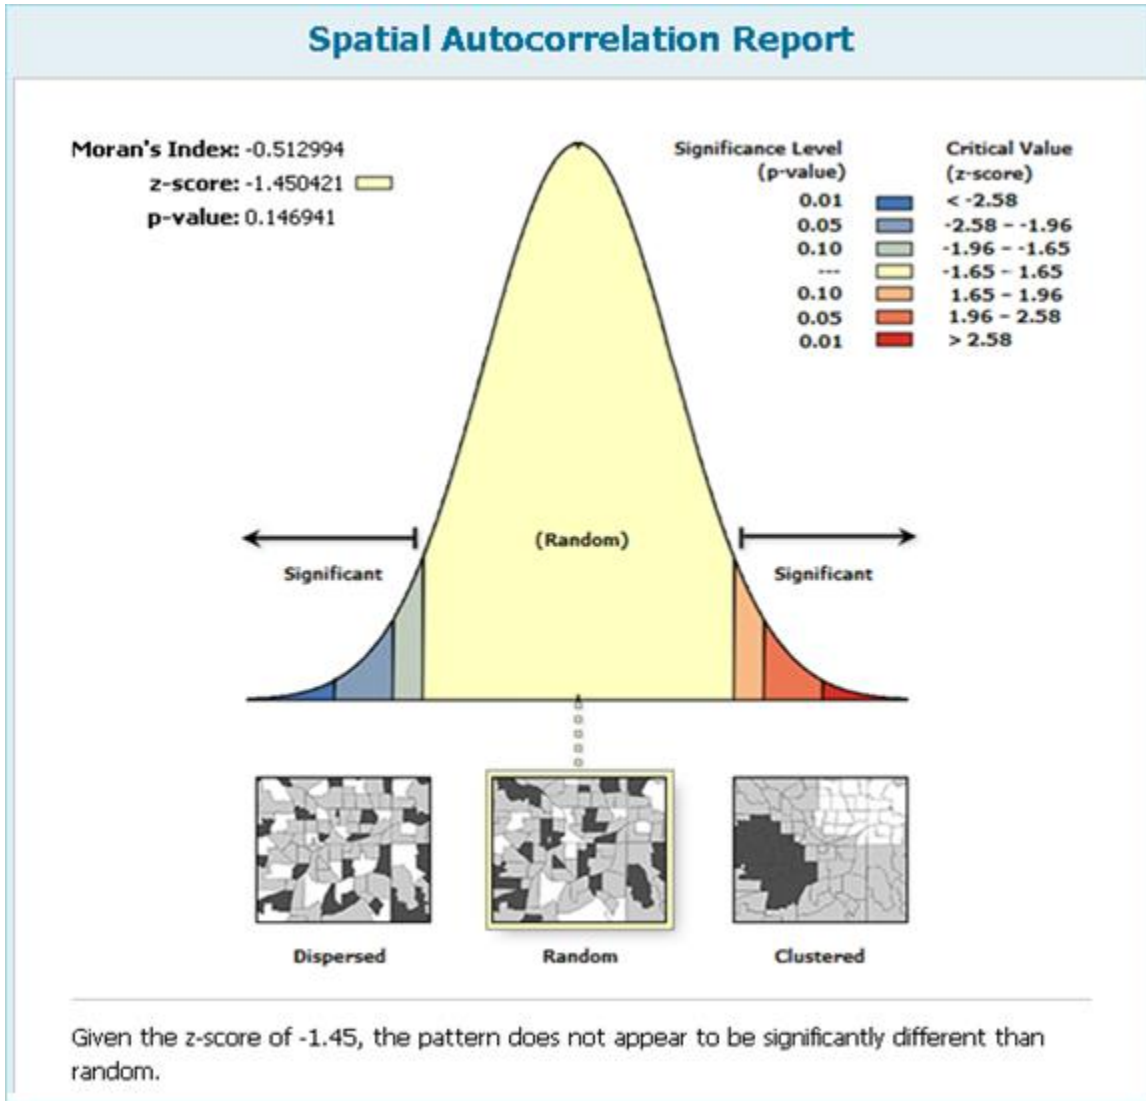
Spatial Autocorrelation Report

Moran's Index: -0.512994
z-score: -1.450421
p-value: 0.146941

| Significance Level (p-value) | Critical Value (z-score) |
|---|---|
| 0.01 | < -2.58 |
| 0.05 | -2.58 - -1.96 |
| 0.10 | -1.96 - -1.65 |
| --- | -1.65 - 1.65 |
| 0.10 | 1.65 - 1.96 |
| 0.05 | 1.96 - 2.58 |
| 0.01 | > 2.58 |

Significant

(Random)

Significant

Dispersed

Random

Clustered

Given the z-score of -1.45, the pattern does not appear to be significantly different than random.